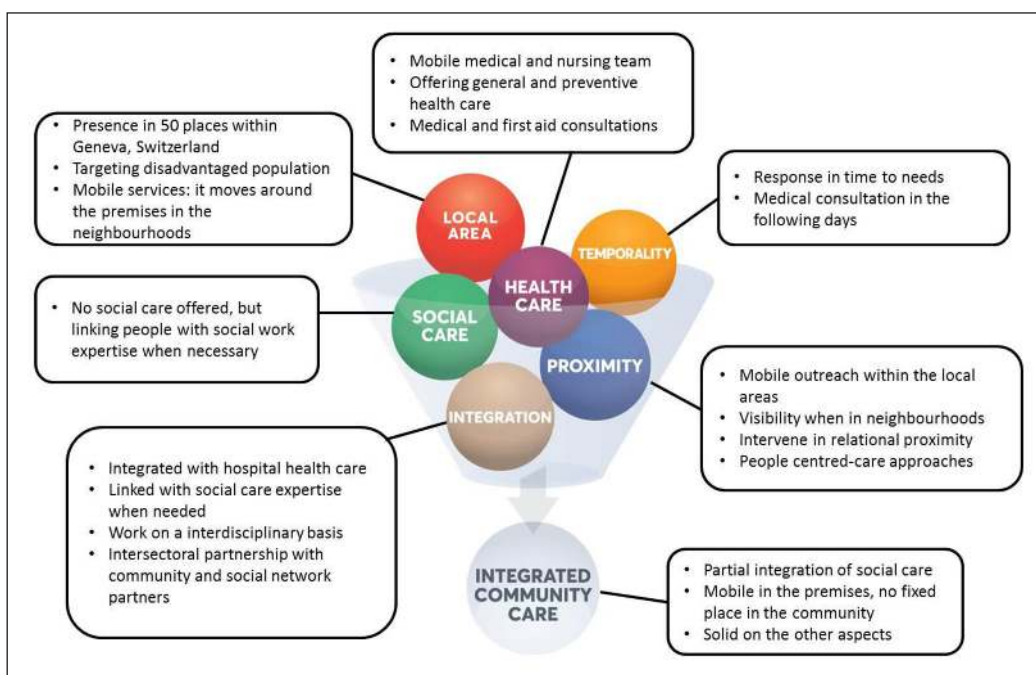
- Mobile medical and nursing team
- Offering general and preventive health care
- Medical and first aid consultations

- Presence in 50 places within Geneva, Switzerland
- Targeting disadvantaged population
- Mobile services: it moves around the premises in the neighbourhoods

- Response in time to needs
- Medical consultation in the following days

LOCAL AREA

TEMPORALITY

HEALTH CARE

SOCIAL CARE

- No social care offered, but linking people with social work expertise when necessary

PROXIMITY

- Mobile outreach within the local areas
- Visibility when in neighbourhoods
- Intervene in relational proximity
- People centred-care approaches

INTEGRATION

- Integrated with hospital health care
- Linked with social care expertise when needed
- Work on a interdisciplinary basis
- Intersectoral partnership with community and social network partners

INTEGRATED COMMUNITY CARE

- Partial integration of social care
- Mobile in the premises, no fixed place in the community
- Solid on the other aspects